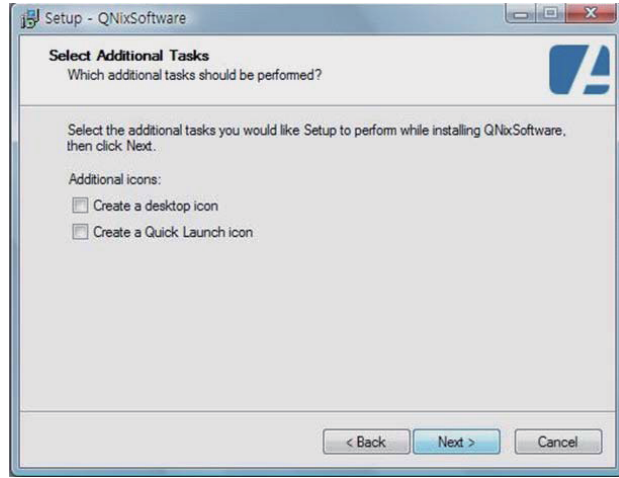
Setup - QNixSoftware

Select Additional Tasks
Which additional tasks should be performed?

Select the additional tasks you would like Setup to perform while installing QNixSoftware, then click Next.

Additional icons:

Create a desktop icon

Create a Quick Launch icon

< Back
Next >
Cancel